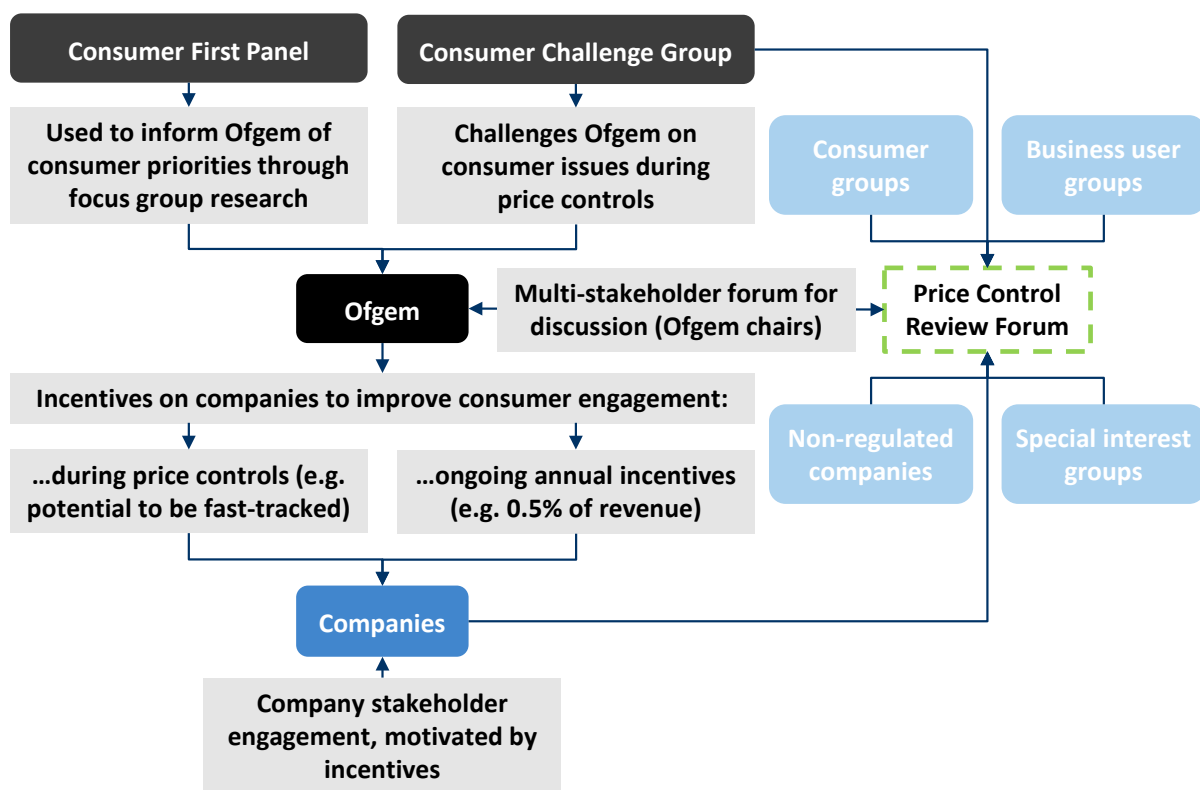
Consumer First Panel

Consumer Challenge Group

Used to inform Ofgem of consumer priorities through focus group research

Challenges Ofgem on consumer issues during price controls

Consumer groups

Business user groups

Ofgem

Multi-stakeholder forum for discussion (Ofgem chairs)

Price Control Review Forum

Incentives on companies to improve consumer engagement:

Non-regulated companies

Special interest groups

…during price controls (e.g. potential to be fast-tracked)

…ongoing annual incentives (e.g. 0.5% of revenue)

Companies

Company stakeholder engagement, motivated by incentives